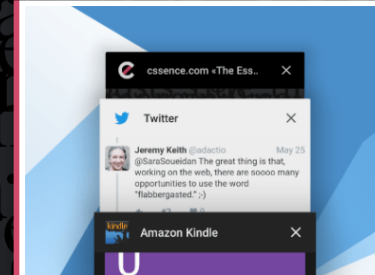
cssence.com «The Ess...
×

Twitter
×

Jeremy Keith @adactio
May 25
@SaraSoueidan The great thing is that, working on the web, there are soooo many opportunities to use the word "flabbergasted." ;-)

kindle
Amazon Kindle
×

U